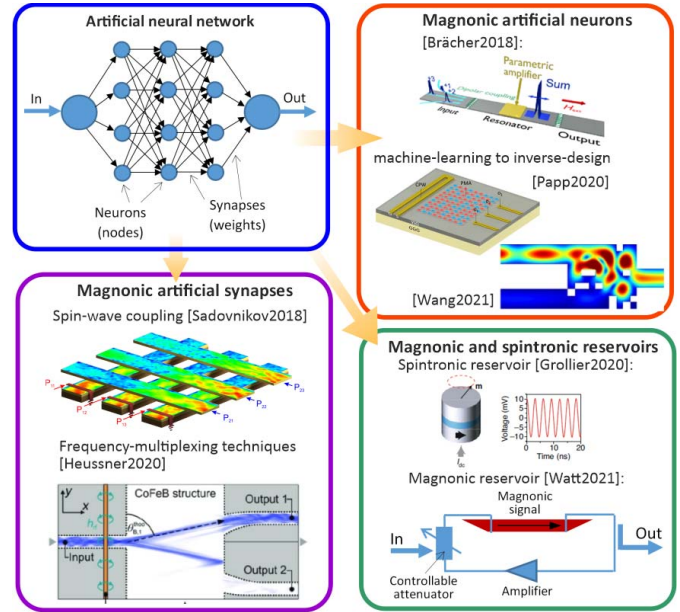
Artificial neural network

In

Out

Neurons (nodes)

Synapses (weights)

Magnonic artificial neurons
[Brächer2018]:

Parametric amplifier

Sum

Input

Resonator

Output

machine-learning to inverse-design
[Papp2020]

[Wang2021]

Magnonic artificial synapses
Spin-wave coupling [Sadovnikov2018]

$P_{11}$

$P_{12}$

$P_{21}$

$P_{22}$

$P_{23}$

Frequency-multiplexing techniques
[Heussner2020]

CoFeB structure

Output 1

Output 2

Input

Magnonic and spintronic reservoirs
Spintronic reservoir [Grollier2020]:

m

Voltage (mV)

Time (ns)

$I_{dc}$

Magnonic reservoir [Watt2021]:

Magnonic signal

In

Out

Controllable attenuator

Amplifier